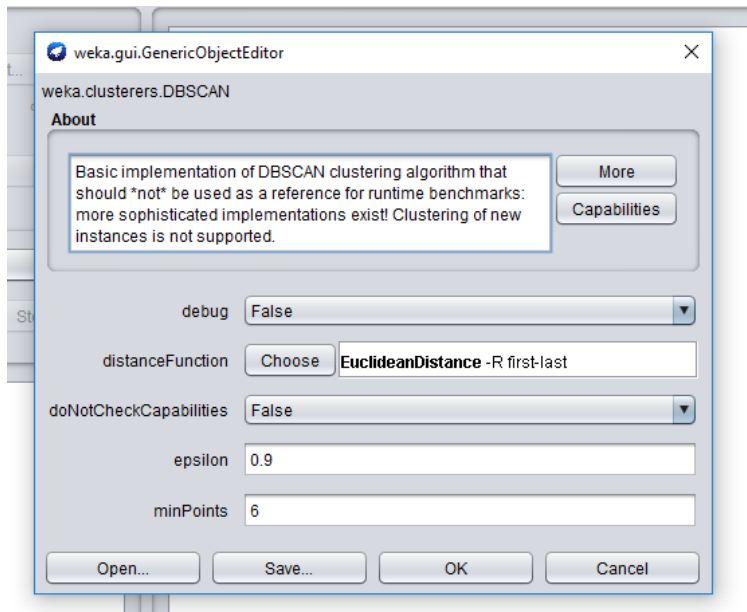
weka.gui.GenericObjectEditor

weka.clusterers.DBSCAN

About

Basic implementation of DBSCAN clustering algorithm that should *not* be used as a reference for runtime benchmarks: more sophisticated implementations exist! Clustering of new instances is not supported.

More

Capabilities

debug False

distanceFunction Choose **EuclideanDistance** -R first-last

doNotCheckCapabilities False

epsilon 0.9

minPoints 6

Open... Save... OK Cancel